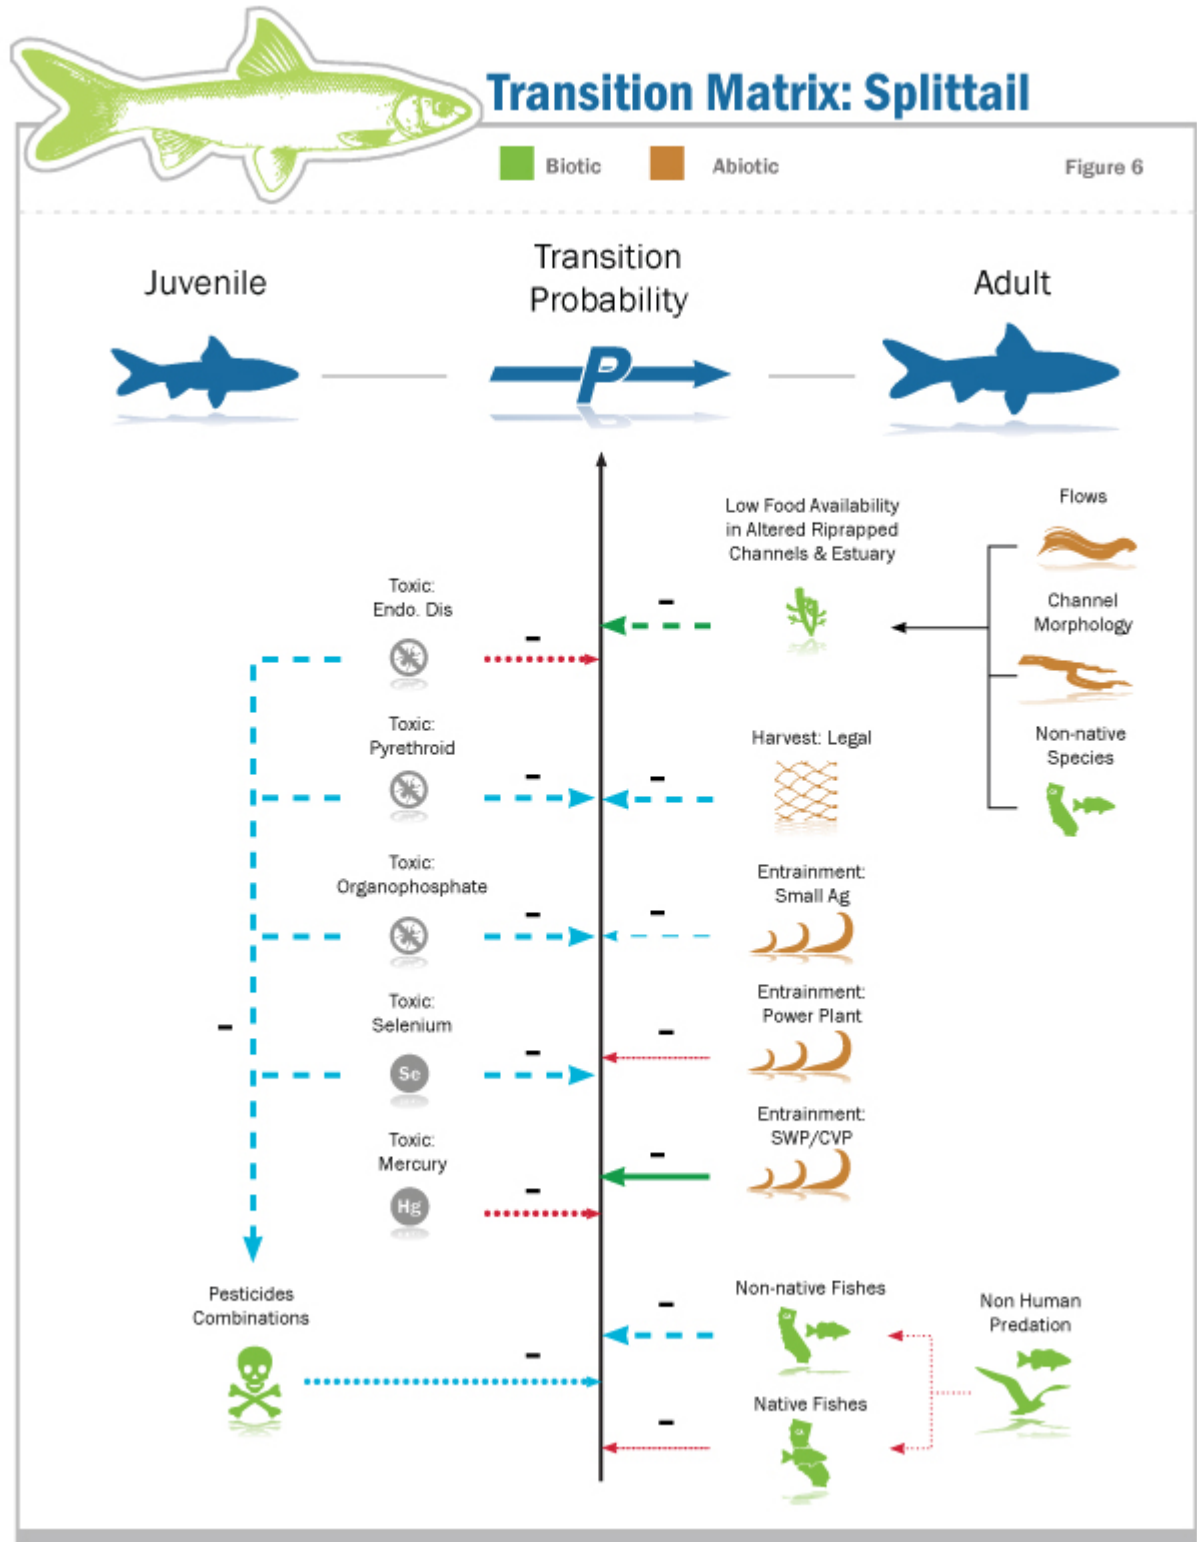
Transition Matrix: Splittail

Biotic Abiotic Figure 6

Juvenile

Transition Probability

Adult

P

Low Food Availability in Altered Riprapped Channels & Estuary

Flows

Channel Morphology

Non-native Species

Toxic: Endo. Dis

Toxic: Pyrethroid

Harvest: Legal

Toxic: Organophosphate

Entrainment: Small Ag

Toxic: Selenium

Se

Entrainment: Power Plant

Toxic: Mercury

Hg

Entrainment: SWP/CVP

Pesticides Combinations

Non-native Fishes

Non Human Predation

Native Fishes

-
-
-
-
-
-
-
-
-
-
-
-
-
-
-